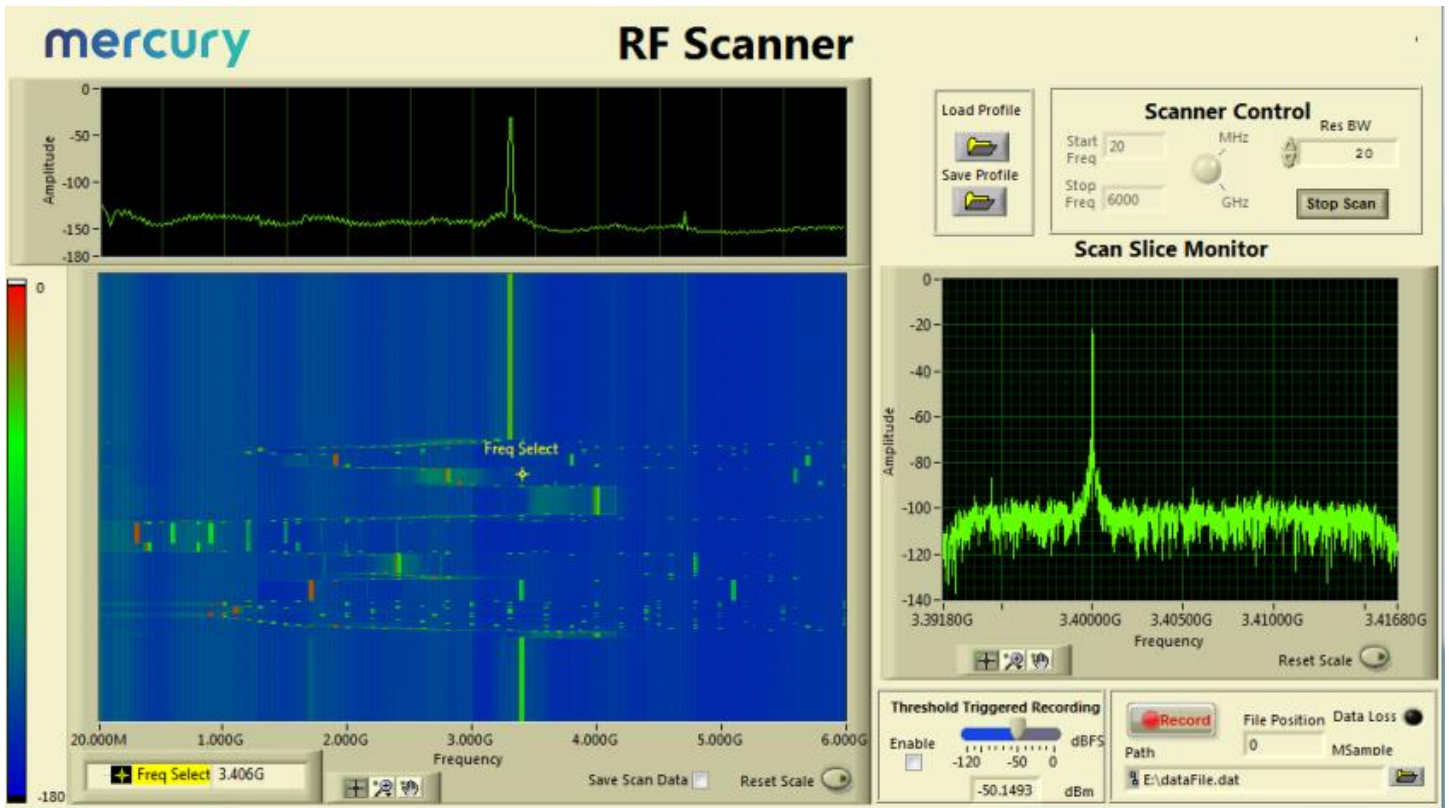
mercury

RF Scanner

0
-50
-100
-150
-180
Amplitude

0

-180

Freq Select

20.000M 1.000G 2.000G 3.000G 4.000G 5.000G 6.000G
Frequency

Freq Select 3.406G

Save Scan Data

Reset Scale

Load Profile

Save Profile

Scanner Control

Start Freq 20

Stop Freq 6000

MHz

GHz

Res BW
20

Stop Scan

Scan Slice Monitor

0
-20
-40
-60
-80
-100
-120
-140
Amplitude

3.39180G 3.40000G 3.40500G 3.41000G 3.41680G
Frequency

Reset Scale

Threshold Triggered Recording

Enable

dBFS

-120 -50 0

-50.1493 dBm

Record

File Position
0

Data Loss

MSample

Path

E:\dataFile.dat